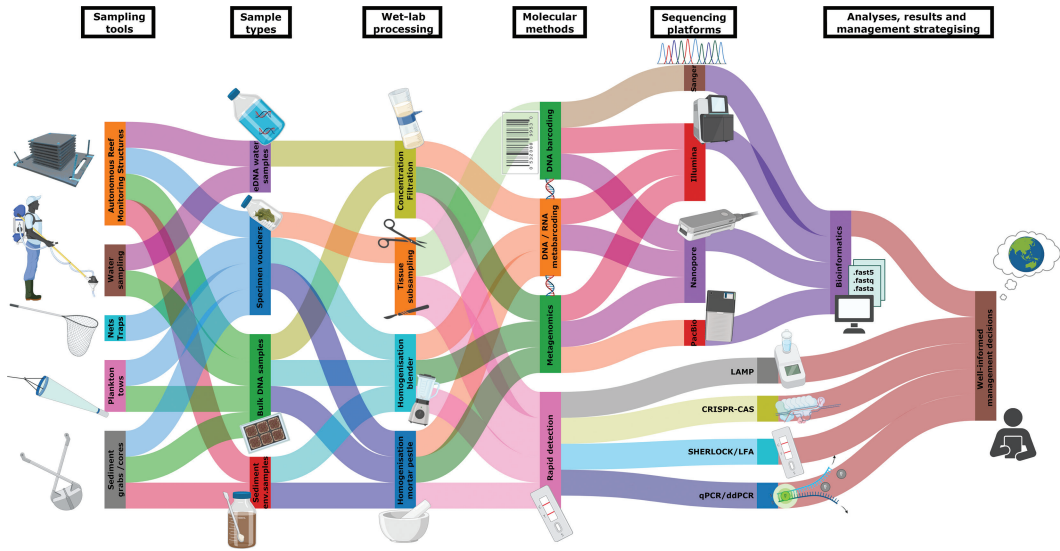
Sampling tools

Sample types

Wet-lab processing

Molecular methods

Sequencing platforms

Analyses, results and management strategising

Autonomous Reef Monitoring Structures

Water sampling

Nets Traps

Plankton tows

Sediment grabs / cores

eDNA water samples

Specimen vouchers

Bulk DNA samples

Sediment env-samples

Concentration Filtration

Tissue subsampling

Homogenisation blender

Homogenisation mortar pestle

DNA barcoding

DNA / RNA metabarcoding

Metagenomics

Rapid detection

Sanger

Illumina

Nanopore

PacBio

LAMP

CRISPR-CAS

SHERLOCK/LFA

qPCR/ddPCR

Bioinformatics

.fast5
.fastq
.fasta

Well-informed management decisions